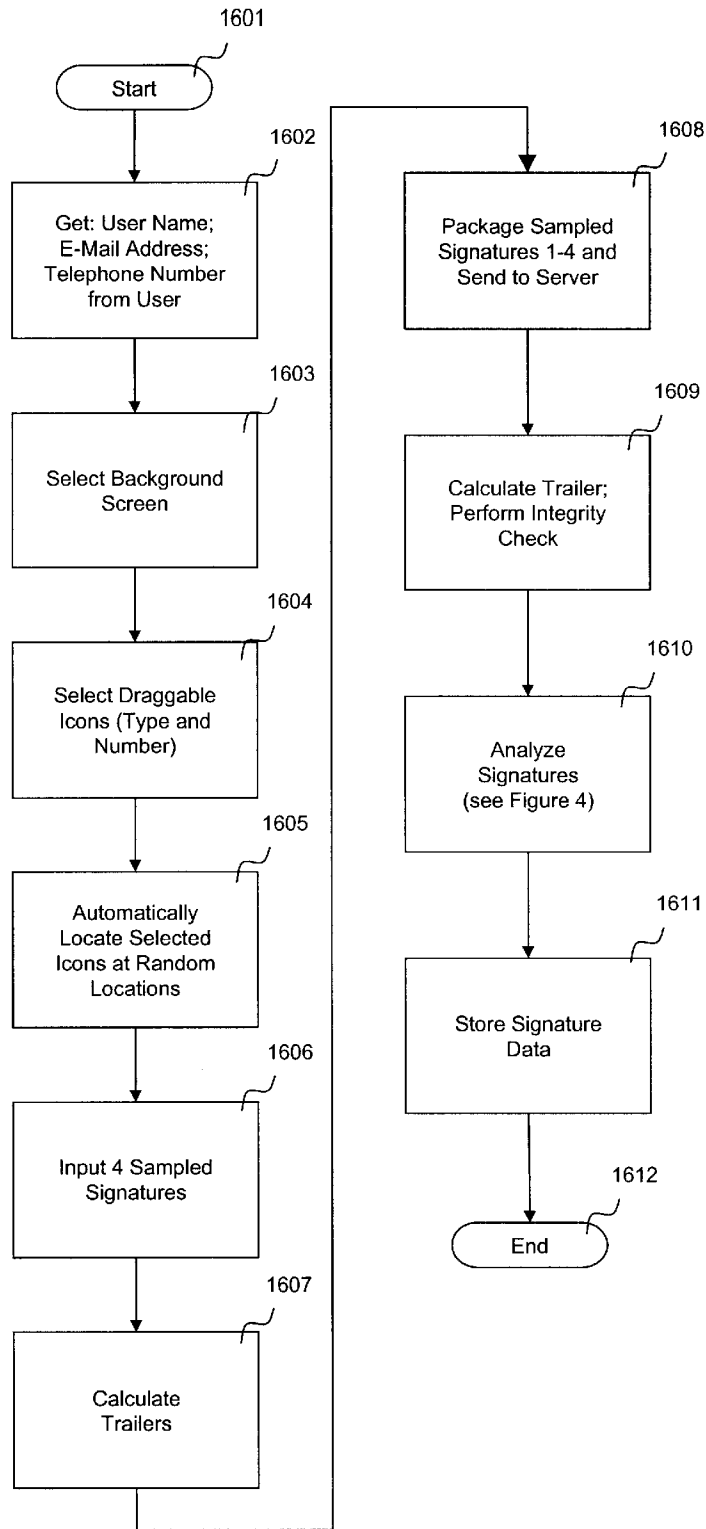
1601

Start

1602

Get: User Name; E-Mail Address; Telephone Number from User

1603

Select Background Screen

1604

Select Draggable Icons (Type and Number)

1605

Automatically Locate Selected Icons at Random Locations

1606

Input 4 Sampled Signatures

1607

Calculate Trailers

1608

Package Sampled Signatures 1-4 and Send to Server

1609

Calculate Trailer; Perform Integrity Check

1610

Analyze Signatures (see Figure 4)

1611

Store Signature Data

1612

End